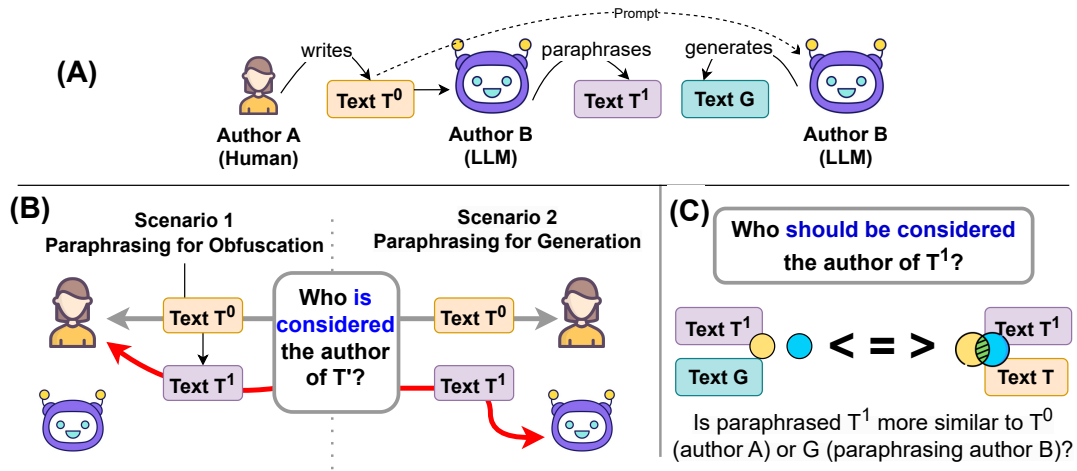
(A)

Prompt

writes

Text $T^0$

paraphrases

Text $T^1$

generates

Text G

Author A (Human)

Author B (LLM)

Author B (LLM)

(B)

Scenario 1
Paraphrasing for Obfuscation

Scenario 2
Paraphrasing for Generation

Text $T^0$

Who is considered the author of T'?

Text $T^0$

Text $T^1$

Text $T^1$

(C)

Who should be considered the author of $T^1$?

Text $T^1$

Text G

< = >

Text $T^1$

Text T

Is paraphrased $T^1$ more similar to $T^0$ (author A) or G (paraphrasing author B)?